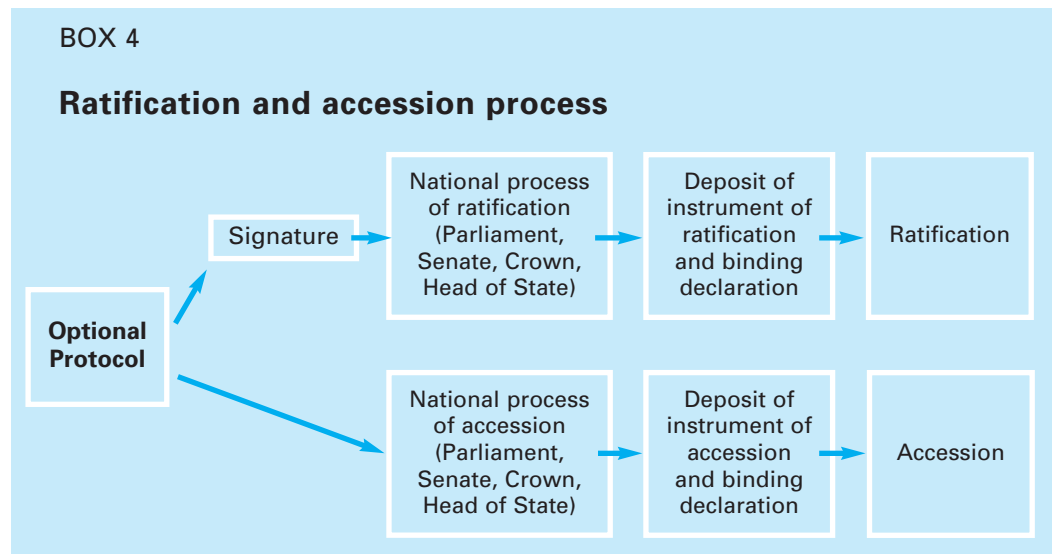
BOX 4

Ratification and accession process

Optional Protocol

Signature

National process of ratification (Parliament, Senate, Crown, Head of State)

Deposit of instrument of ratification and binding declaration

Ratification

National process of accession (Parliament, Senate, Crown, Head of State)

Deposit of instrument of accession and binding declaration

Accession